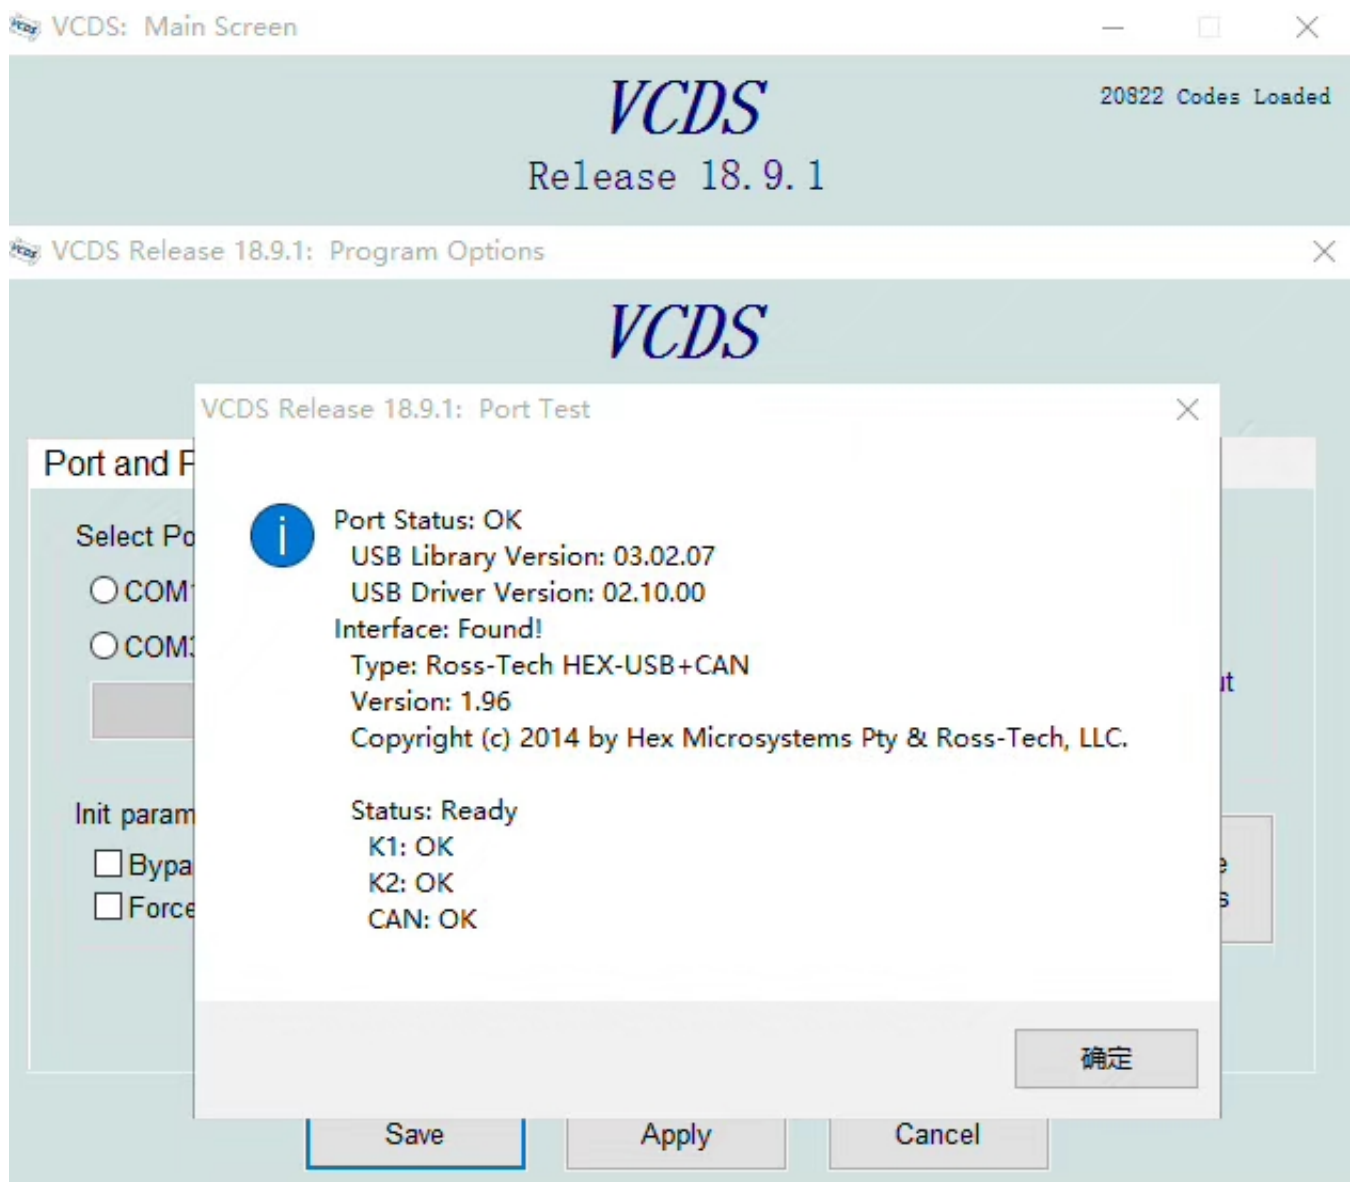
VCDS: Main Screen

VCDS
Release 18.9.1

20822 Codes Loaded

VCDS Release 18.9.1: Program Options

VCDS

VCDS Release 18.9.1: Port Test

Port and P

Select Po

COM

COM

Init param

Bypa

Force

Port Status: OK
USB Library Version: 03.02.07
USB Driver Version: 02.10.00
Interface: Found!
Type: Ross-Tech HEX-USB+CAN
Version: 1.96
Copyright (c) 2014 by Hex Microsystems Pty & Ross-Tech, LLC.

Status: Ready
K1: OK
K2: OK
CAN: OK

确定

Save Apply Cancel